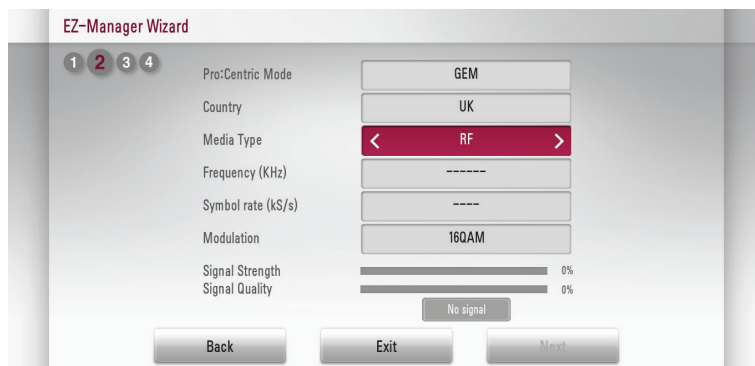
EZ-Manager Wizard

1 2 3 4

Pro:Centric Mode GEM

Country UK

Media Type < RF >

Frequency (KHz) ------

Symbol rate (kS/s) ----

Modulation 16QAM

Signal Strength 0%

Signal Quality 0%

No signal

Back Exit Next